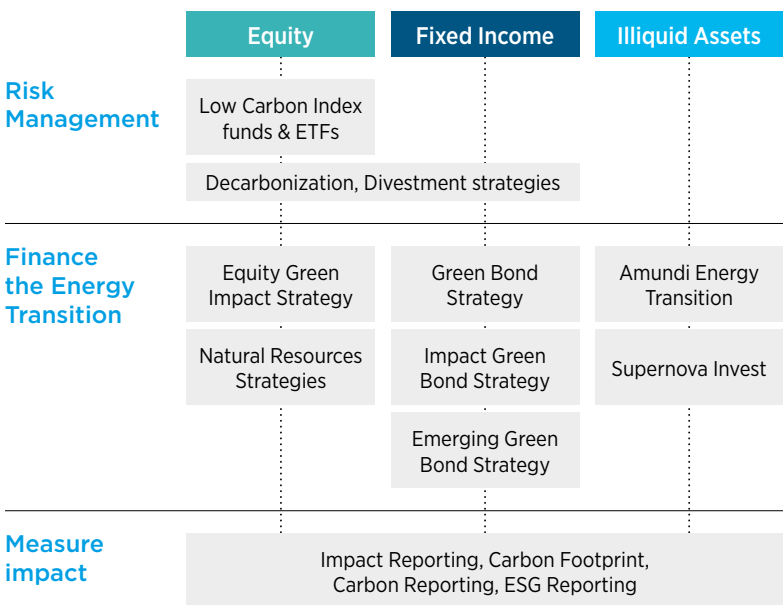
| | Equity | Fixed Income | Illiquid Assets |
|---|---|---|---|
| Risk Management | Low Carbon Index funds & ETFs | | |
| | Decarbonization, Divestment strategies | | |
| Finance the Energy Transition | Equity Green Impact Strategy | Green Bond Strategy | Amundi Energy Transition |
| | Natural Resources Strategies | Impact Green Bond Strategy | Supernova Invest |
| | | Emerging Green Bond Strategy | |
| Measure impact | Impact Reporting, Carbon Footprint, Carbon Reporting, ESG Reporting | | |